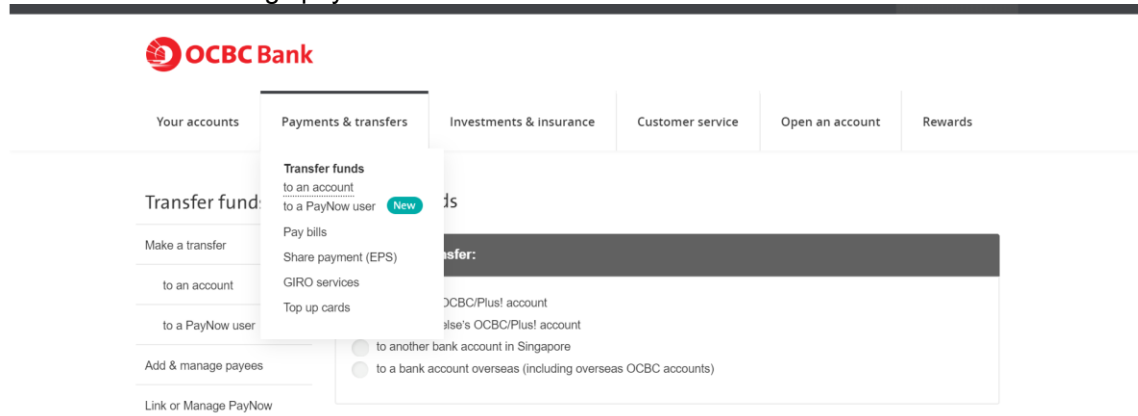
OCBC Bank

Your accounts | Payments & transfers | Investments & insurance | Customer service | Open an account | Rewards

Transfer funds
to an account
to a PayNow user New
Pay bills
Share payment (EPS)
GIRO services
Top up cards

Transfer fund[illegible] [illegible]ds

Make a transfer
to an account
to a PayNow user
Add & manage payees
Link or Manage PayNow

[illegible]sfer:

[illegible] OCBC/Plus! account
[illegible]else's OCBC/Plus! account
to another bank account in Singapore
to a bank account overseas (including overseas OCBC accounts)